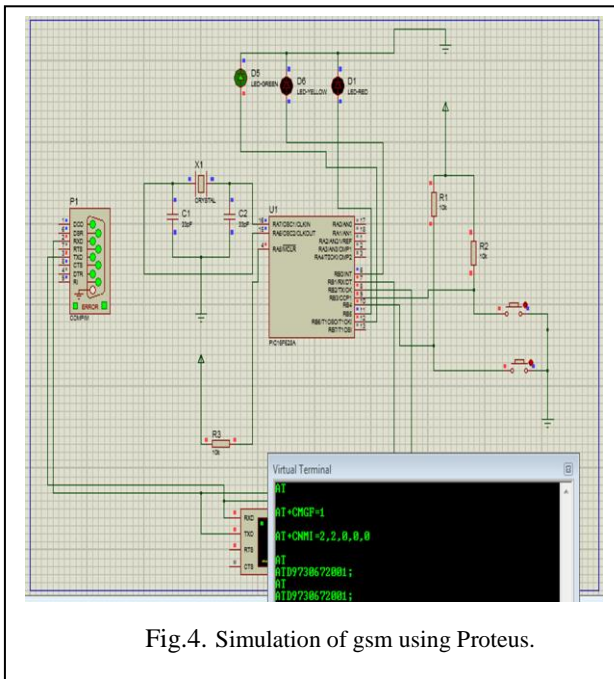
D5 LED-GREEN
D6 LED-YELLOW
D1 LED-RED

X1 CRYSTAL
C1 22pF
C2 22pF

U1
RA7/OSC1/CLKIN
RA6/OSC2/CLKOUT
RA5/MCLR
RA0/AN0
RA1/AN1
RA2/AN2/VREF
RA3/AN3/CMP1
RA4/T0CKI/CMP2
RB0/INT
RB1/RX/DT
RB2/TX/CK
RB3/CCP1
RB4
RB5
RB6/T1OSO/T1CKI
RB7/T1OSI
PIC16F628A

P1
DCD
DSR
RXD
RTS
TXD
CTS
DTR
RI
ERROR
COMPIM

R1 10k
R2 10k
R3 10k

RXD
TXD
RTS
CTS

Virtual Terminal
AT

AT+CMGF=1

AT+CNMI=2,2,0,0,0

AT
ATD9730672001;
AT
ATD9730672001;

Fig.4. Simulation of gsm using Proteus.